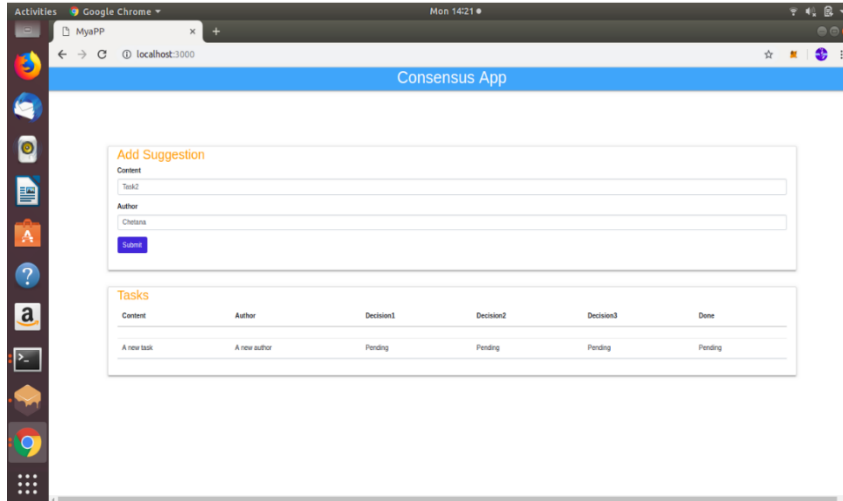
Activities Google Chrome ▾ Mon 14:21 ●

MyaPP ×

localhost:3000

Consensus App

Add Suggestion

Content

Task2

Author

Chetana

Submit

Tasks

| Content | Author | Decision1 | Decision2 | Decision3 | Done |
|---|---|---|---|---|---|
| A new task | A new author | Pending | Pending | Pending | Pending |